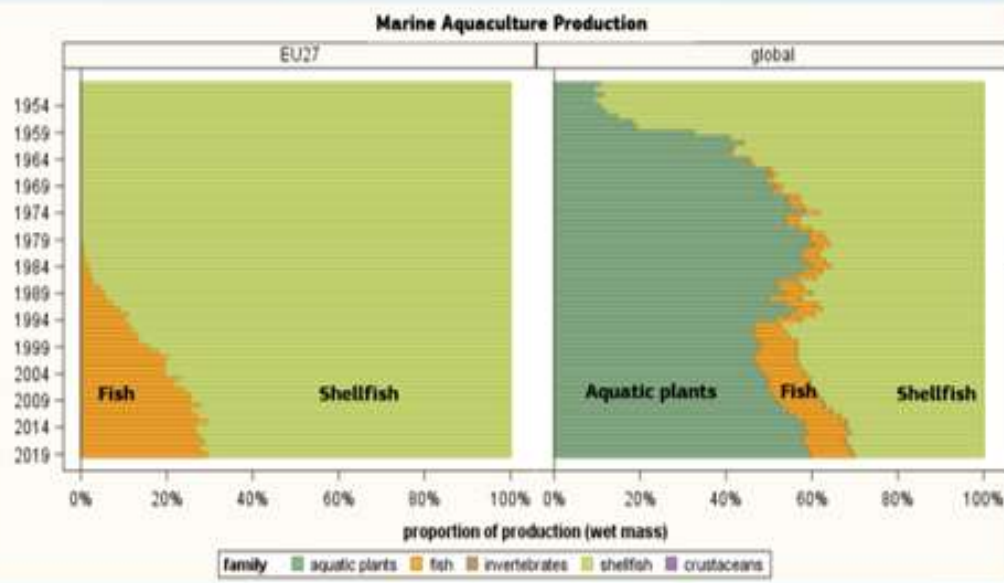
Marine Aquaculture Production

EU27

global

1954
1959
1964
1969
1974
1979
1984
1989
1994
1999
2004
2009
2014
2019

Fish

Shellfish

Aquatic plants

Fish

Shellfish

0% 20% 40% 60% 80% 100%

0% 20% 40% 60% 80% 100%

proportion of production (wet mass)

family aquatic plants fish invertebrates shellfish crustaceans